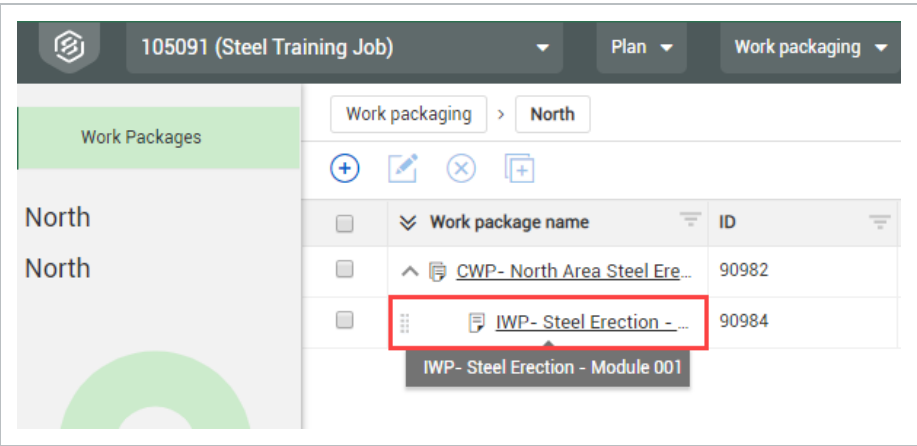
105091 (Steel Training Job)

Plan

Work packaging

Work Packages

North

North

Work packaging > North

| | Work package name | ID |
|---|---|---|
| | CWP- North Area Steel Ere... | 90982 |
| | IWP- Steel Erection - ... | 90984 |

IWP- Steel Erection - Module 001